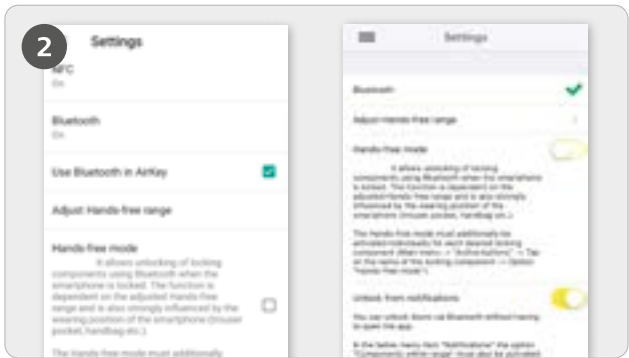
2

Settings

NFC
On

Bluetooth
On

Use Bluetooth in AirKey

Adjust Hands-free range

Hands-free mode
It allows unlocking of locking components using Bluetooth when the smartphone is locked. The function is dependent on the adjusted Hands-free range and is also strongly influenced by the wearing position of the smartphone (trouser pocket, handbag etc.).

The Hands-free mode must additionally

Settings

Bluetooth

Adjust Hands-free range

Hands-free mode
It allows unlocking of locking components using Bluetooth when the smartphone is locked. The function is dependent on the adjusted Hands-free range and is also strongly influenced by the wearing position of the smartphone (trouser pocket, handbag etc.).

The Hands-free mode must additionally be activated individually for each desired locking component (Main menu -> "Authorisations" -> Tap on the name of the locking component -> Option "Hands-free mode").

Unlock from notifications

You can unlock doors via Bluetooth without having to open the app.

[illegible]